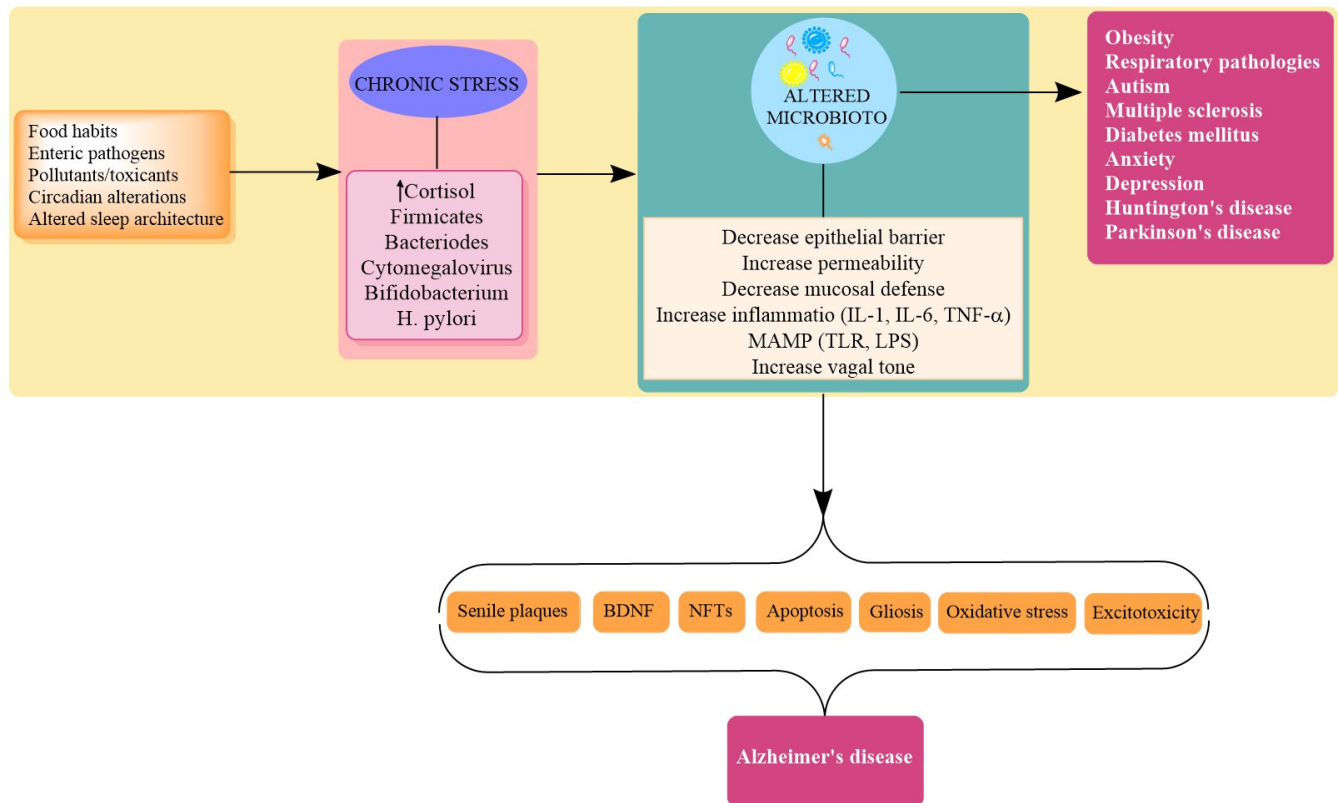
Food habits
Enteric pathogens
Pollutants/toxicants
Circadian alterations
Altered sleep architecture

CHRONIC STRESS

↑Cortisol
Firmicates
Bacteriodes
Cytomegalovirus
Bifidobacterium
H. pylori

ALTERED MICROBIOTO

Decrease epithelial barrier
Increase permeability
Decrease mucosal defense
Increase inflammatio (IL-1, IL-6, TNF-$\alpha$)
MAMP (TLR, LPS)
Increase vagal tone

Obesity
Respiratory pathologies
Autism
Multiple sclerosis
Diabetes mellitus
Anxiety
Depression
Huntington's disease
Parkinson's disease

Senile plaques
BDNF
NFTs
Apoptosis
Gliosis
Oxidative stress
Excitotoxicity

Alzheimer's disease